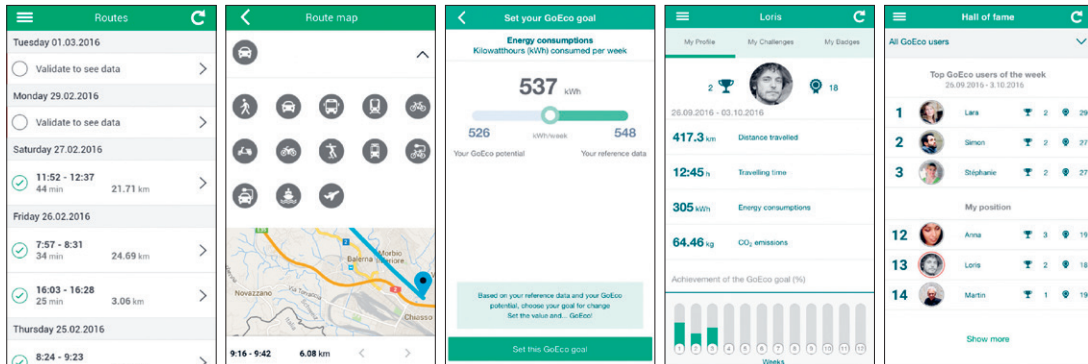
Routes

Tuesday 01.03.2016

Validate to see data

Monday 29.02.2016

Validate to see data

Saturday 27.02.2016

11:52 - 12:37
44 min 21.71 km

Friday 26.02.2016

7:57 - 8:31
34 min 24.69 km

16:03 - 16:28
25 min 3.06 km

Thursday 25.02.2016

8:24 - 9:23

Route map

Morbio
Balerna
Novazzano
Chiasso

9:16 - 9:42 6.08 km

Set your GoEco goal

Energy consumptions
Kilowatthours (kWh) consumed per week

537 kWh

526 kWh/week 548

Your GoEco potential Your reference data

Based on your reference data and your GoEco potential, choose your goal for change
Set the value and... GoEco!

Set this GoEco goal

Loris

My Profile My Challenges My Badges

2 18

26.09.2016 - 03.10.2016

417.3 km Distance travelled

12:45 h Travelling time

305 kWh Energy consumptions

64.46 kg $CO_2$ emissions

Achievement of the GoEco goal (%)

1 2 3 4 5 6 7 8 9 10 11 12
Weeks

Hall of fame

All GoEco users

Top GoEco users of the week
26.09.2016 - 3.10.2016

1 Lara 2 29
2 Simon 2 27
3 Stéphanie 2 27

My position

12 Anna 3 19
13 Loris 2 18
14 Martin 1 19

Show more